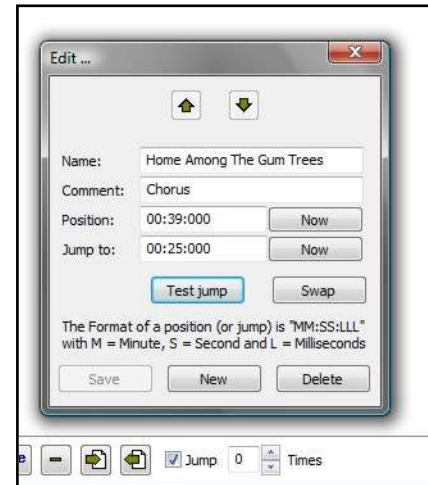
Edit ...

Name: Home Among The Gum Trees
Comment: Chorus
Position: 00:39:000 Now
Jump to: 00:25:000 Now

Test jump Swap

The Format of a position (or jump) is "MM:SS:LLL" with M = Minute, S = Second and L = Milliseconds

Save New Delete

e Jump 0 Times